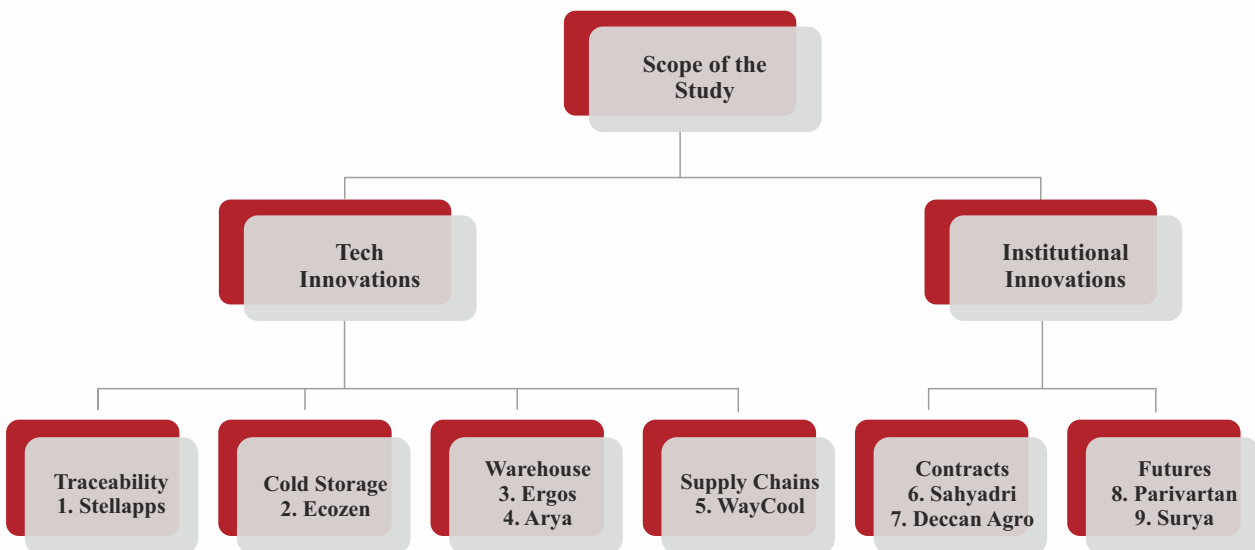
Scope of the Study

Tech Innovations

Institutional Innovations

Traceability
1. Stellapps

Cold Storage
2. Ecozen

Warehouse
3. Ergos
4. Arya

Supply Chains
5. WayCool

Contracts
6. Sahyadri
7. Deccan Agro

Futures
8. Parivartan
9. Surya